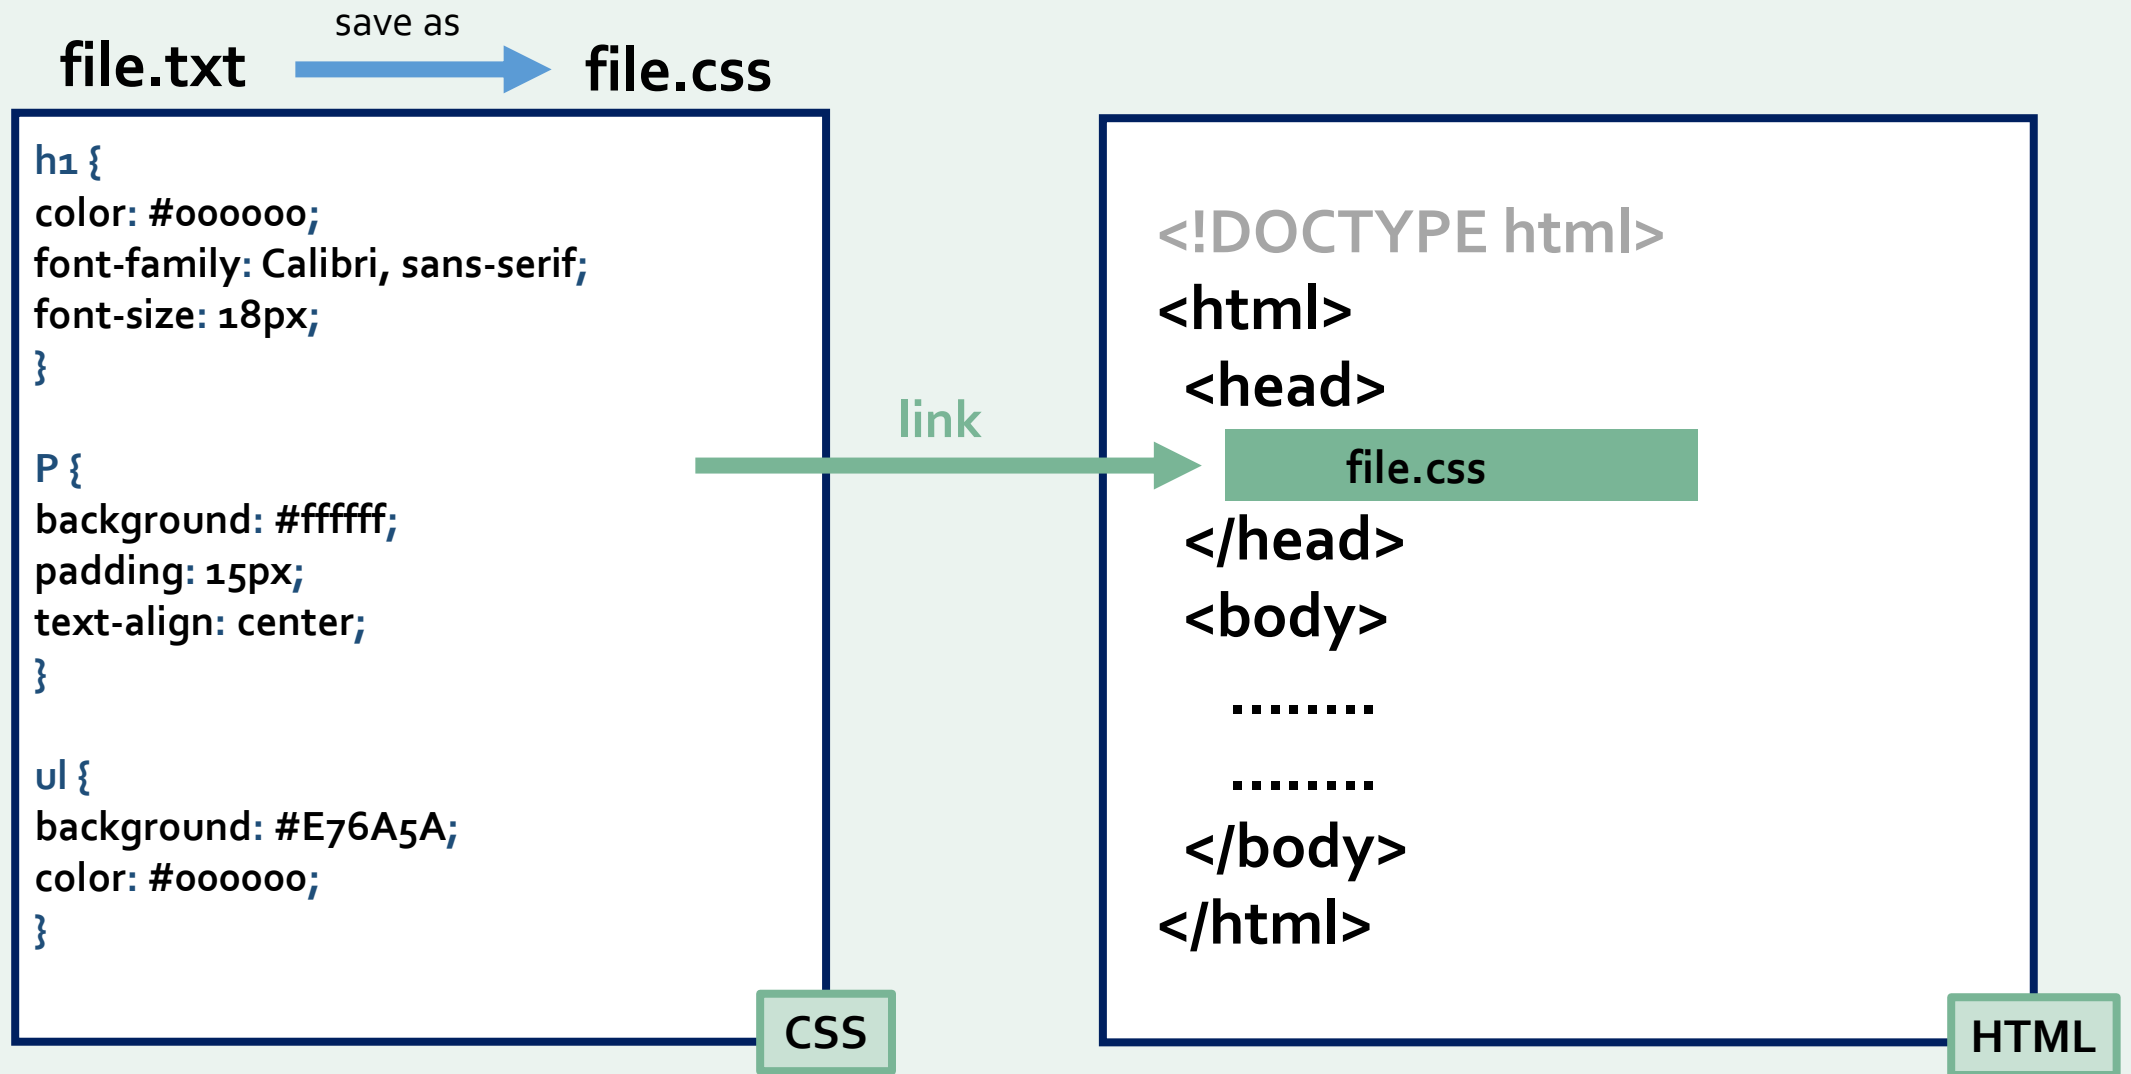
file.txt save as file.css

h1 {
color: #000000;
font-family: Calibri, sans-serif;
font-size: 18px;
}

P {
background: #ffffff;
padding: 15px;
text-align: center;
}

ul {
background: #E76A5A;
color: #000000;
}

CSS

link

<!DOCTYPE html>
<html>
<head>
file.css
</head>
<body>
........
........
</body>
</html>

HTML